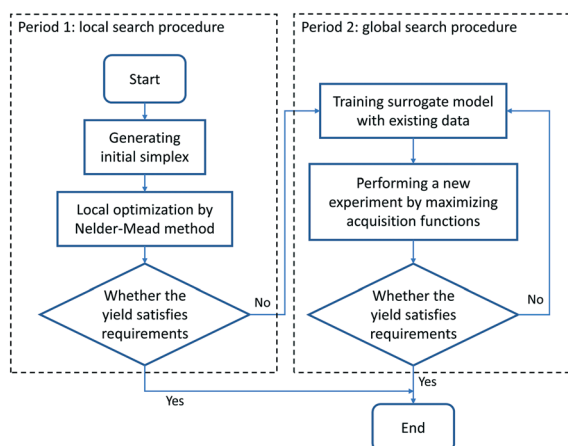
Period 1: local search procedure

Start

Generating initial simplex

Local optimization by Nelder-Mead method

Whether the yield satisfies requirements

No

Yes

Period 2: global search procedure

Training surrogate model with existing data

Performing a new experiment by maximizing acquisition functions

Whether the yield satisfies requirements

No

Yes

End